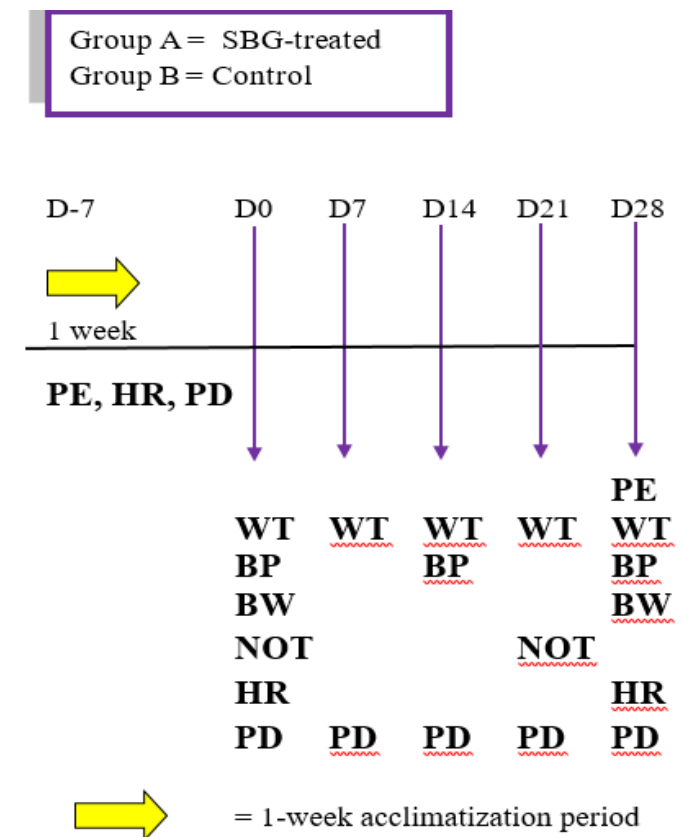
Group A = SBG-treated
Group B = Control

D-7 D0 D7 D14 D21 D28

1 week

PE, HR, PD

| D0 | D7 | D14 | D21 | D28 |
|---|---|---|---|---|
| | | | | PE |
| WT | WT | WT | WT | WT |
| BP | | BP | | BP |
| BW | | | | BW |
| NOT | | | NOT | |
| HR | | | | HR |
| PD | PD | PD | PD | PD |

= 1-week acclimatization period